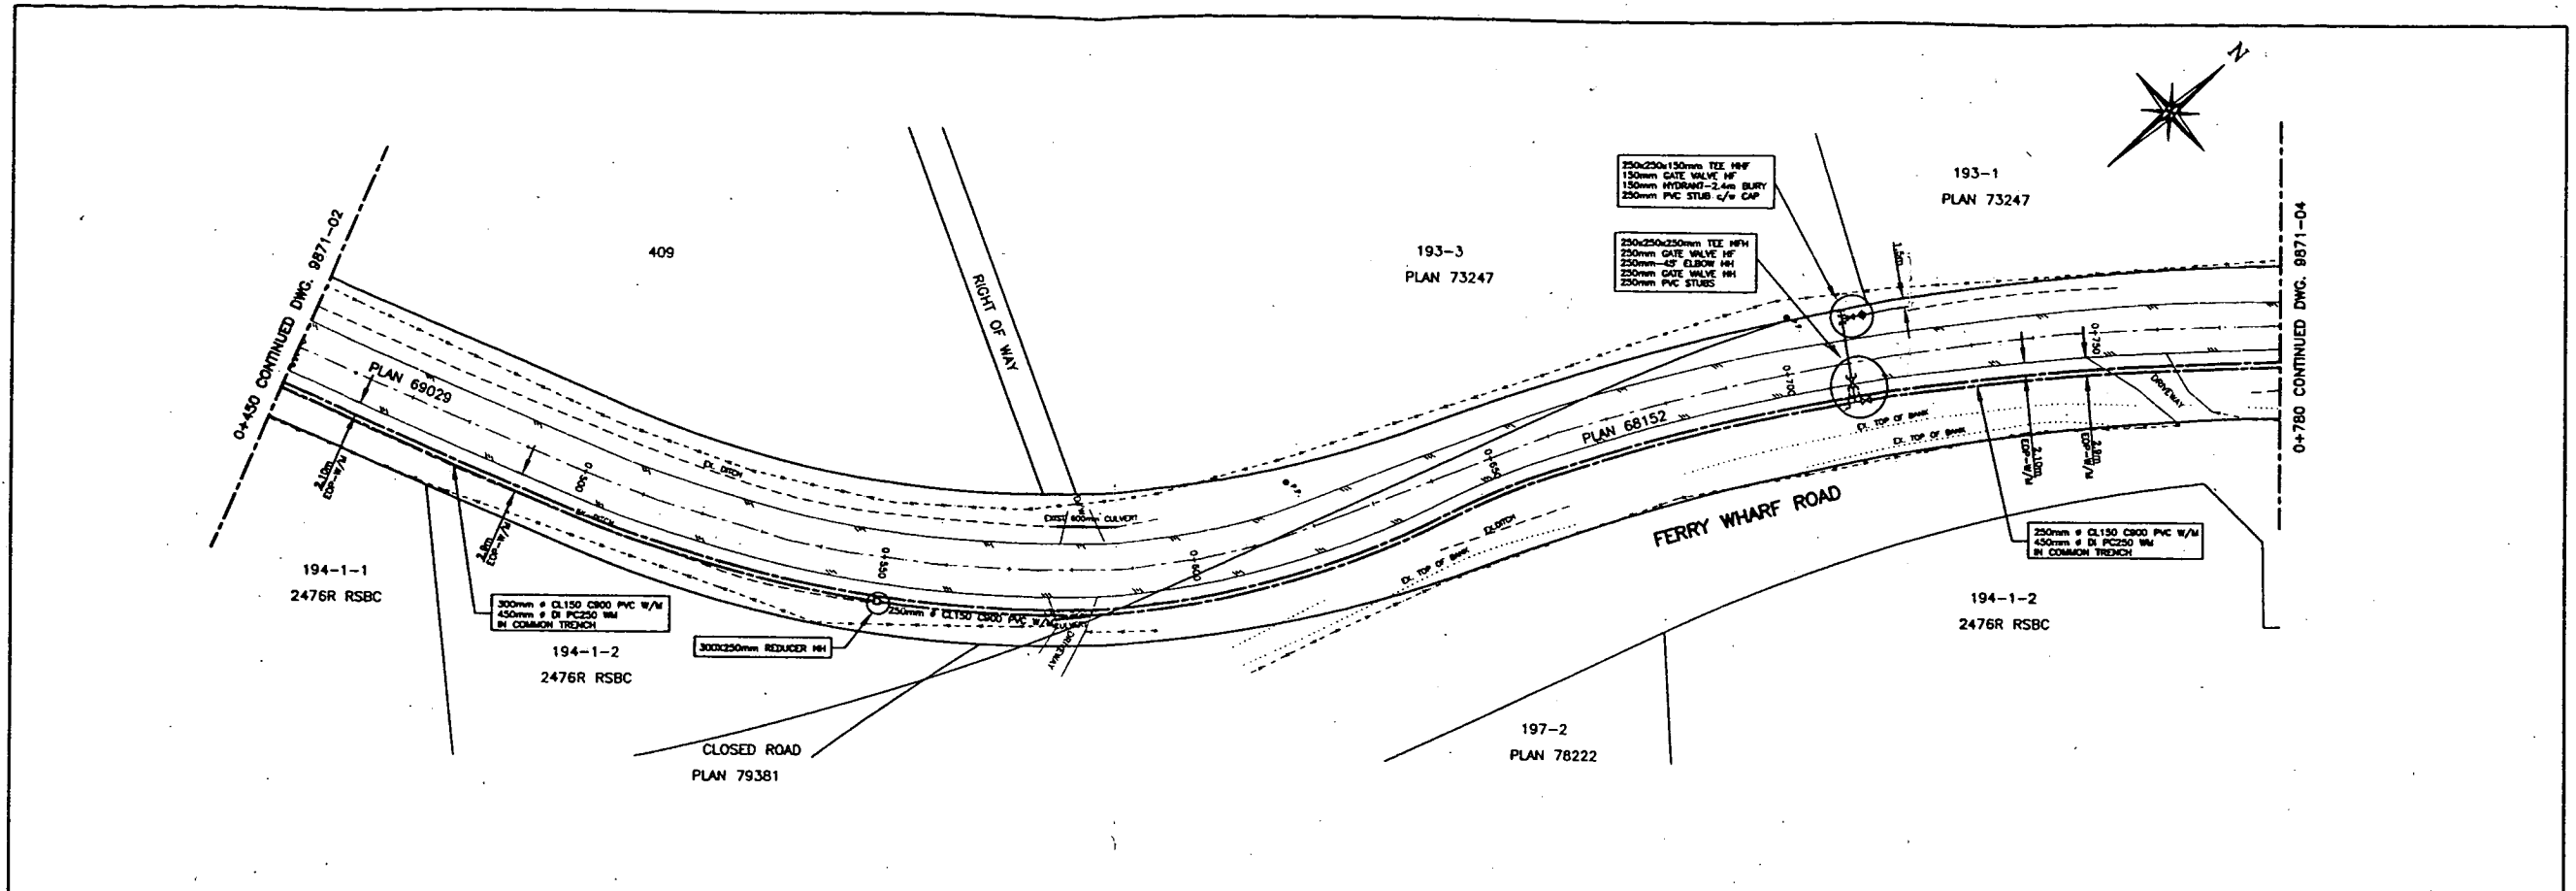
N

0+450 CONTINUED DWG. 9871-02

409

RIGHT OF WAY

193-3
PLAN 73247

250x250x150mm TEE MHF
150mm GATE VALVE HF
150mm HYDRANT-2.4m BURY
250mm PVC STUB c/w CAP

250x250x250mm TEE MFH
250mm GATE VALVE HF
250mm-45° ELBOW MH
250mm GATE VALVE MH
250mm PVC STUBS

193-1
PLAN 73247

0+780 CONTINUED DWG. 9871-04

PLAN 69029

2.10m EOP-W/M

2.80 EOP-W/M

0+500

0+550

0+600

0+650

0+700

0+750

PL DITCH

EXIST 600mm CULVERT

PLAN 68152

CL TOP OF BANK

CL TOP OF BANK

CL TOP OF BANK

CL DITCH

DRIVEWAY

DRIVEWAY

CULVERT

1.5m

2.10m EOP-W/M

2.8m EOP-W/M

FERRY WHARF ROAD

250mm ø CL150 C900 PVC W/M

250mm ø CL130 C900 PVC W/M
450mm ø DI PC250 WM
IN COMMON TRENCH

194-1-1
2476R RSBC

300mm ø CL150 C900 PVC W/M
450mm ø DI PC250 WM
IN COMMON TRENCH

300X250mm REDUCER MH

194-1-2
2476R RSBC

194-1-2
2476R RSBC

CLOSED ROAD
PLAN 79381

197-2
PLAN 78222